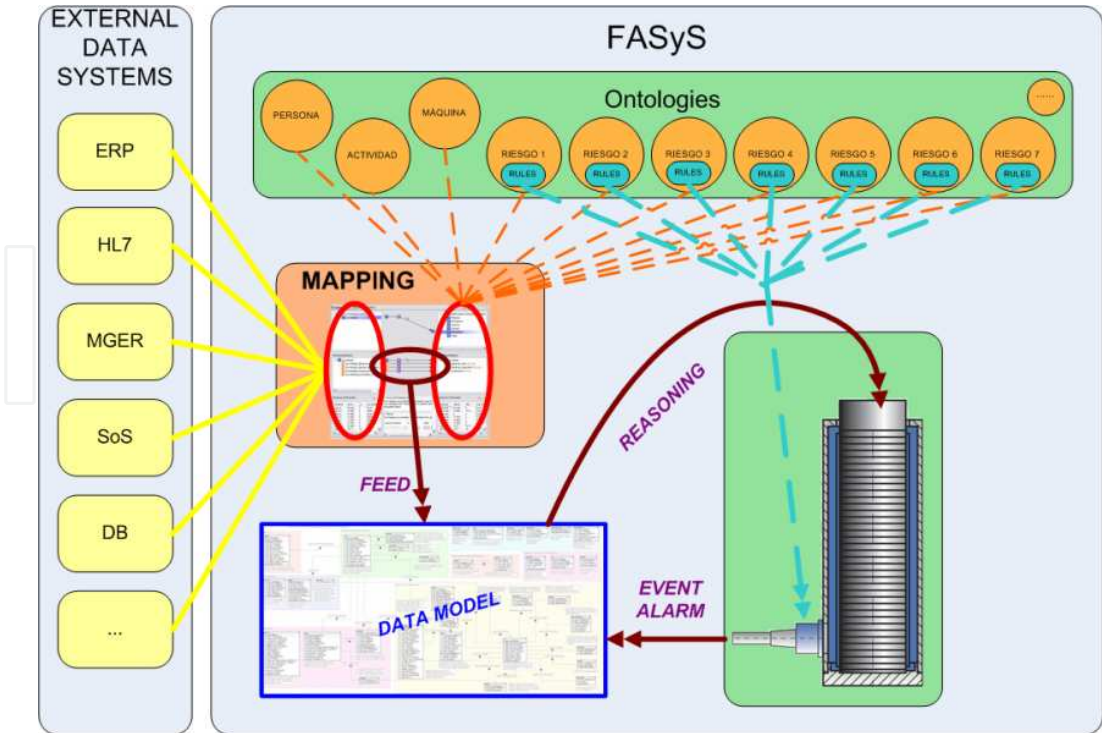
EXTERNAL DATA SYSTEMS

ERP

HL7

MGER

SoS

DB

...

FASyS

Ontologies

PERSONA

ACTIVIDAD

MÁQUINA

RIESGO 1
RULES

RIESGO 2
RULES

RIESGO 3
RULES

RIESGO 4
RULES

RIESGO 5
RULES

RIESGO 6
RULES

RIESGO 7
RULES

......

MAPPING

FEED

REASONING

DATA MODEL

EVENT ALARM